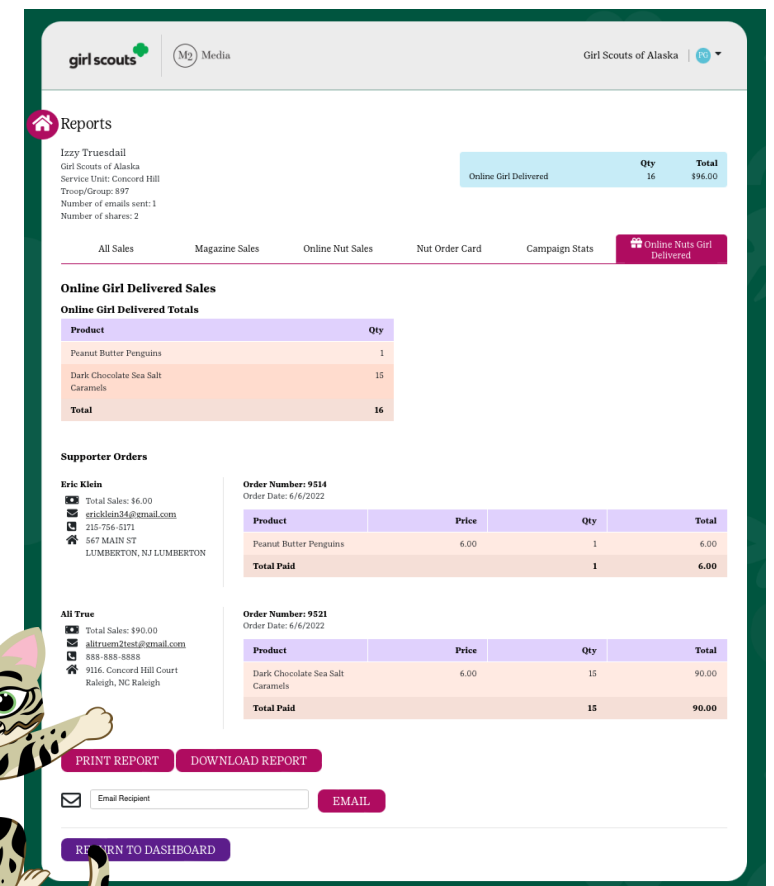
girl scouts | M2 Media

Girl Scouts of Alaska | PG

Reports

Izzy Truesdail
Girl Scouts of Alaska
Service Unit: Concord Hill
Troop/Group: 897
Number of emails sent: 1
Number of shares: 2

| | Qty | Total |
|---|---|---|
| Online Girl Delivered | 16 | $96.00 |

All Sales | Magazine Sales | Online Nut Sales | Nut Order Card | Campaign Stats | Online Nuts Girl Delivered

Online Girl Delivered Sales

Online Girl Delivered Totals

| Product | Qty |
|---|---|
| Peanut Butter Penguins | 1 |
| Dark Chocolate Sea Salt Caramels | 15 |
| Total | 16 |

Supporter Orders

Eric Klein
Total Sales: $6.00
ericklein34@gmail.com
215-756-5171
567 MAIN ST
LUMBERTON, NJ LUMBERTON

Order Number: 9514
Order Date: 6/6/2022

| Product | Price | Qty | Total |
|---|---|---|---|
| Peanut Butter Penguins | 6.00 | 1 | 6.00 |
| Total Paid | | 1 | 6.00 |

Ali True
Total Sales: $90.00
alitruem2test@gmail.com
888-888-8888
9116. Concord Hill Court
Raleigh, NC Raleigh

Order Number: 9521
Order Date: 6/6/2022

| Product | Price | Qty | Total |
|---|---|---|---|
| Dark Chocolate Sea Salt Caramels | 6.00 | 15 | 90.00 |
| Total Paid | | 15 | 90.00 |

PRINT REPORT | DOWNLOAD REPORT

Email Recipient | EMAIL

RE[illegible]RN TO DASHBOARD